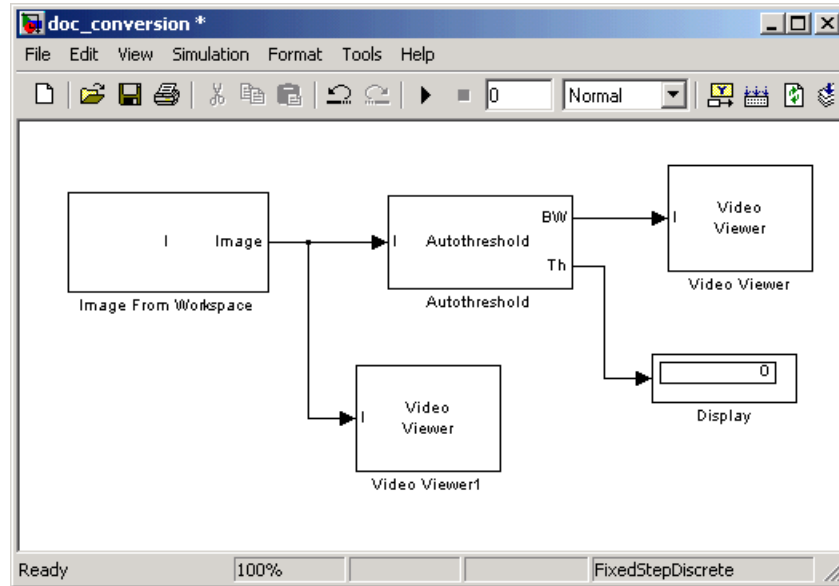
doc_conversion *

File Edit View Simulation Format Tools Help

0

Normal

I Image

Image From Workspace

I Autothreshold BW Th

Autothreshold

I Video Viewer

Video Viewer

0

Display

I Video Viewer

Video Viewer1

Ready 100% FixedStepDiscrete